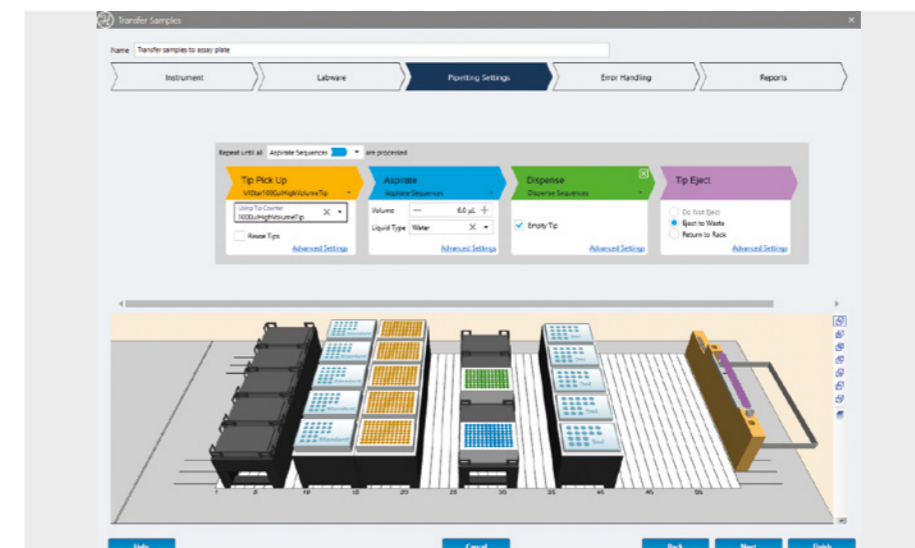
Transfer Samples

Name Transfer samples to assay plate

Instrument

Labware

Pipetting Settings

Error Handling

Reports

Repeat until all Aspirate Sequences are processed

Tip Pick Up
VStar1000ulHighVolumeTip

Using Tip Counter
1000ulHighVolumeTip

Reuse Tips

Advanced Settings

Aspirate
Aspirate Sequences

Volume 6.0 µL

Liquid Type Water

Advanced Settings

Dispense
Dispense Sequences

Empty Tip

Advanced Settings

Tip Eject

Do Not Eject

Eject to Waste

Return to Rack

Advanced Settings

7 8 10 15 20 25 30 35 40 45 50

Help

Cancel

Back

Next

Finish